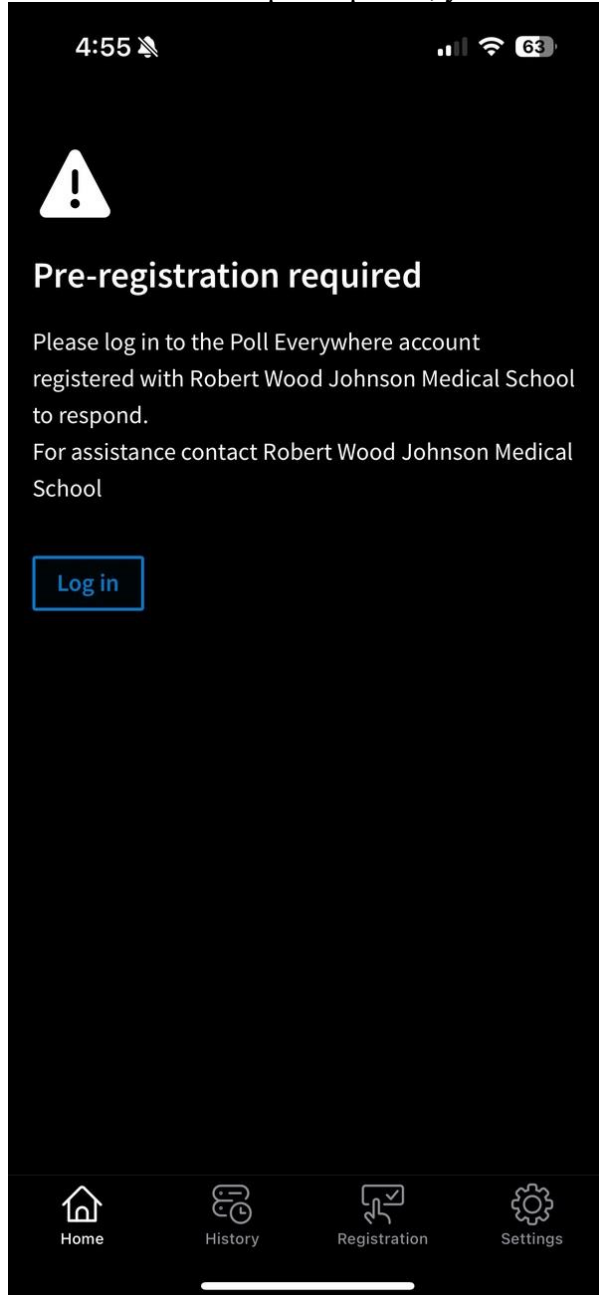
4:55 63

Pre-registration required

Please log in to the Poll Everywhere account registered with Robert Wood Johnson Medical School to respond.
For assistance contact Robert Wood Johnson Medical School

Log in

Home History Registration Settings